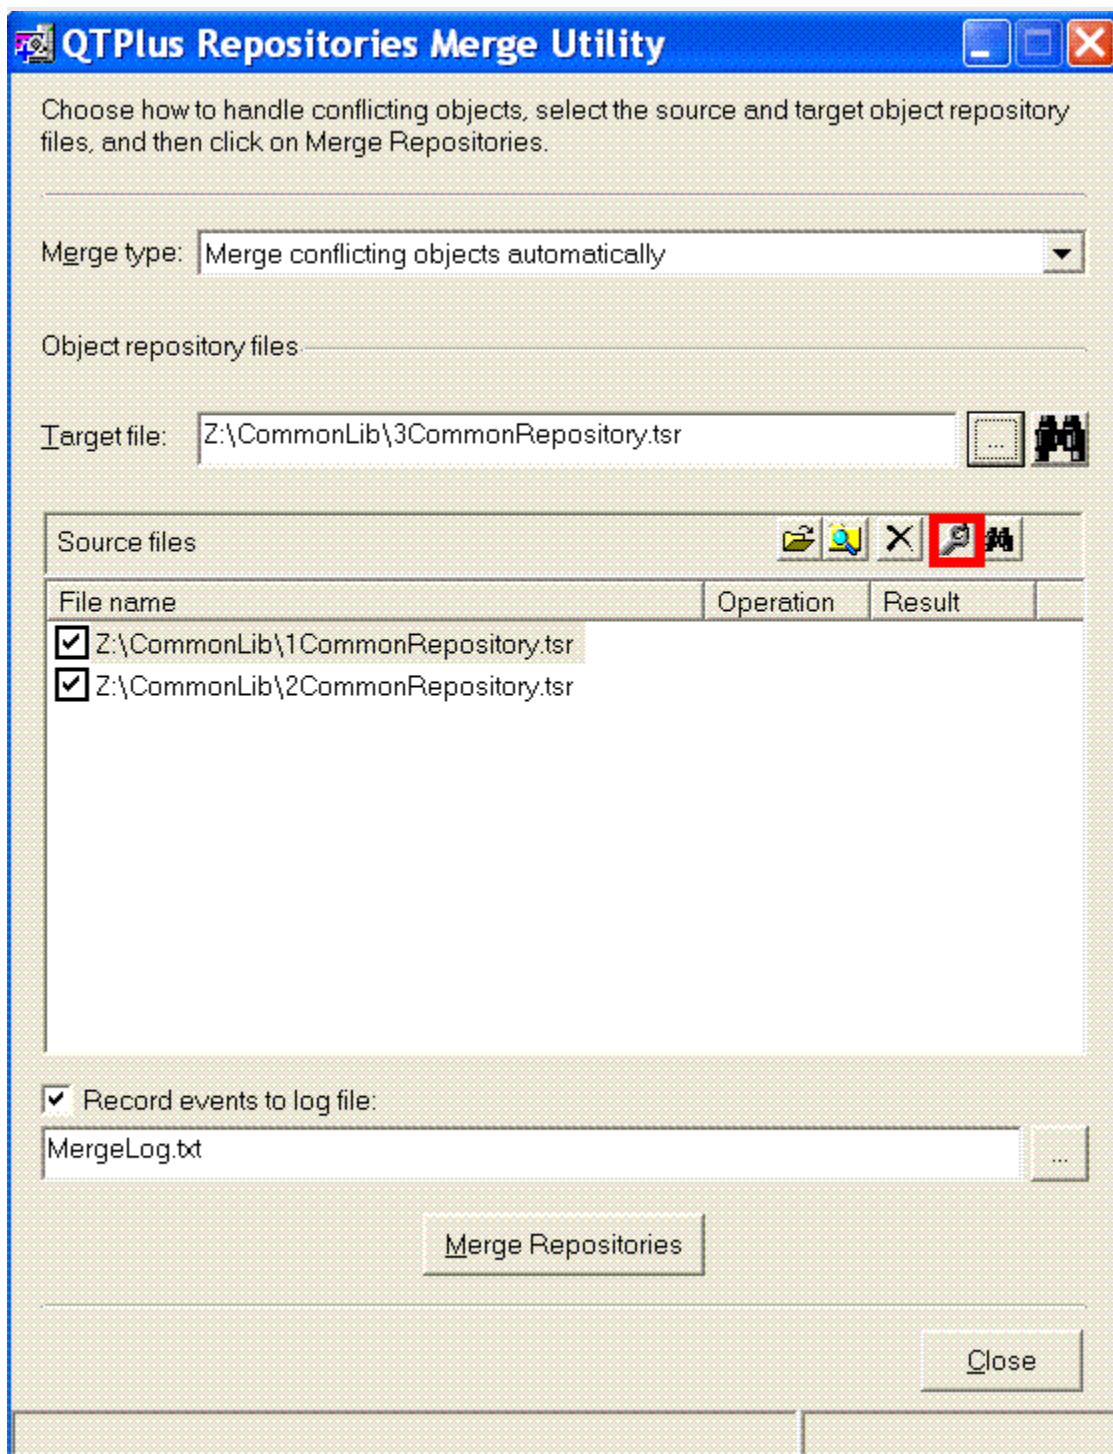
QTPlus Repositories Merge Utility

Choose how to handle conflicting objects, select the source and target object repository files, and then click on Merge Repositories.

Merge type: Merge conflicting objects automatically

Object repository files

Target file: Z:\CommonLib\3CommonRepository.tsr ...

Source files

| File name | Operation | Result |
|---|---|---|
| Z:\CommonLib\1CommonRepository.tsr | | |
| Z:\CommonLib\2CommonRepository.tsr | | |

Record events to log file:

MergeLog.txt ...

Merge Repositories

Close